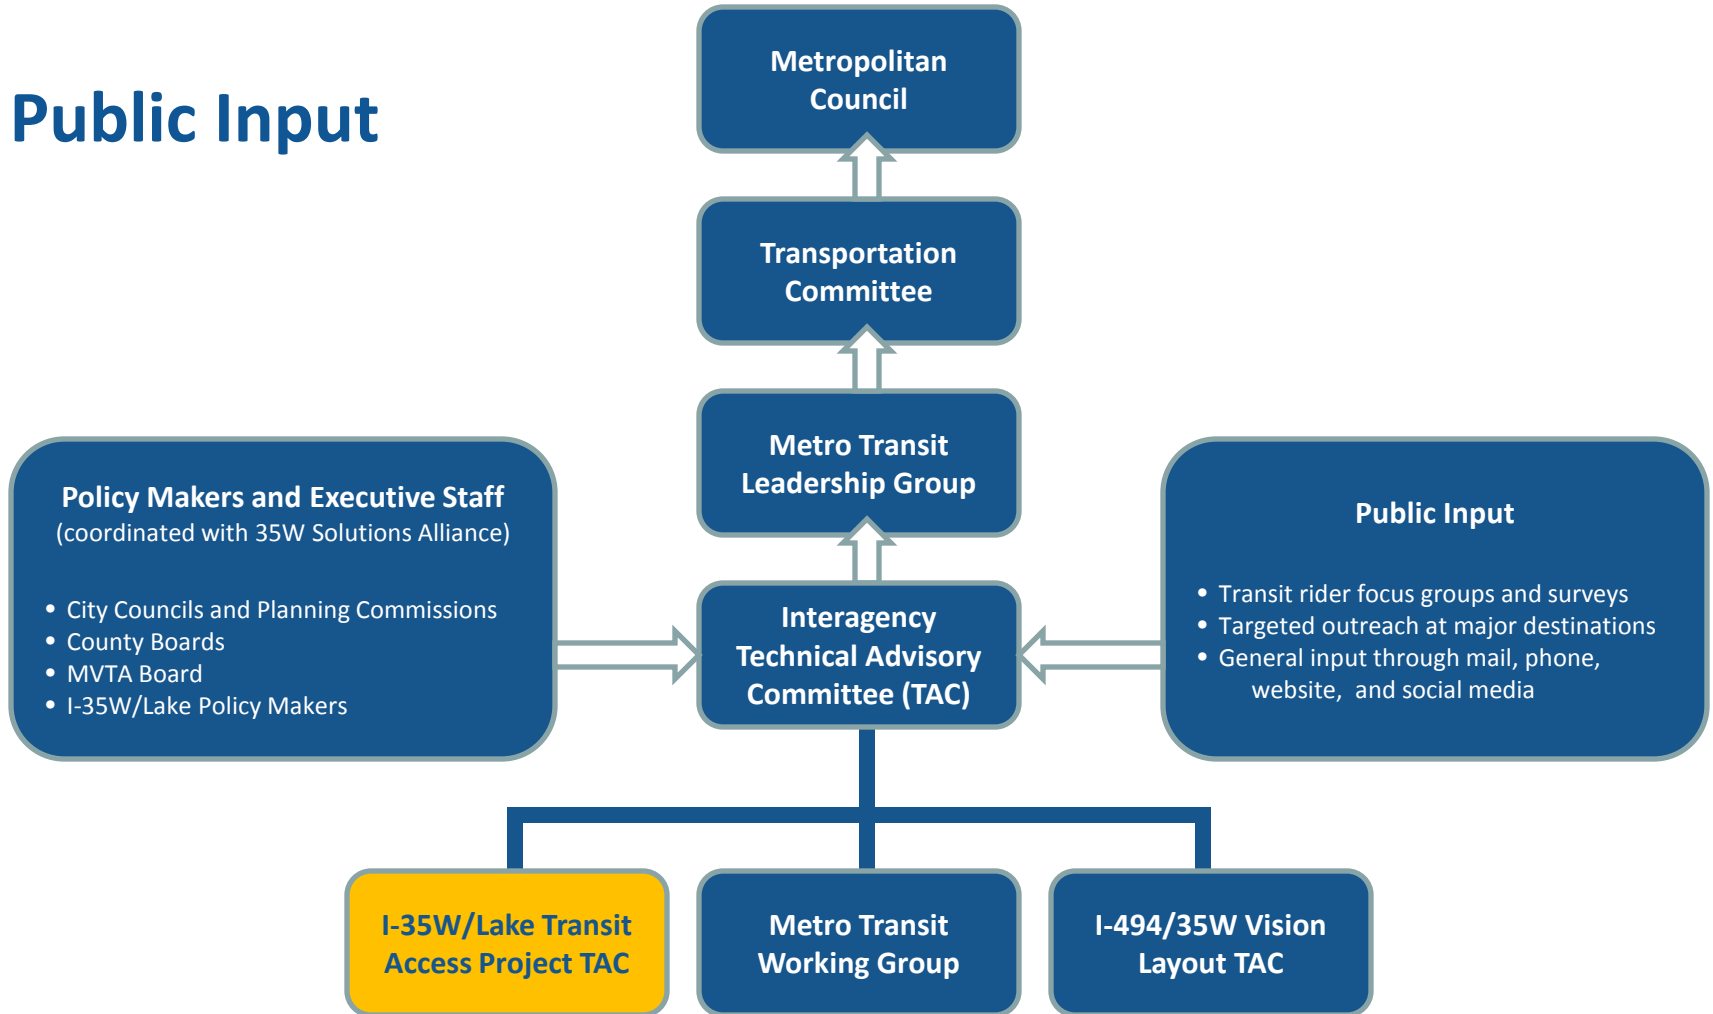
Public Input

Metropolitan Council

Transportation Committee

Metro Transit Leadership Group

Policy Makers and Executive Staff
(coordinated with 35W Solutions Alliance)

- City Councils and Planning Commissions
- County Boards
- MVTA Board
- I-35W/Lake Policy Makers

Interagency Technical Advisory Committee (TAC)

Public Input

- Transit rider focus groups and surveys
- Targeted outreach at major destinations
- General input through mail, phone, website, and social media

I-35W/Lake Transit Access Project TAC

Metro Transit Working Group

I-494/35W Vision Layout TAC